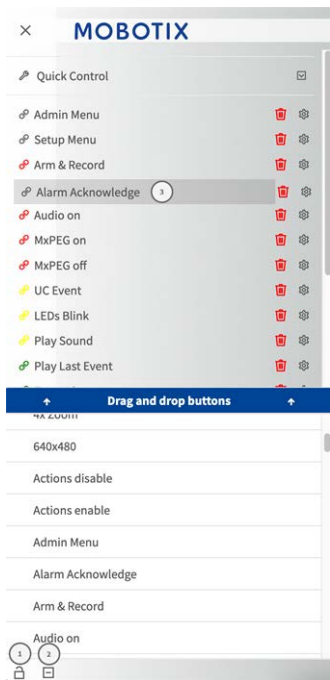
× MOBOTIX

Quick Control

Admin Menu
Setup Menu
Arm & Record
Alarm Acknowledge 3
Audio on
MxPEG on
MxPEG off
UC Event
LEDs Blink
Play Sound
Play Last Event

Drag and drop buttons

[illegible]
640x480
Actions disable
Actions enable
Admin Menu
Alarm Acknowledge
Arm & Record
Audio on

1 2